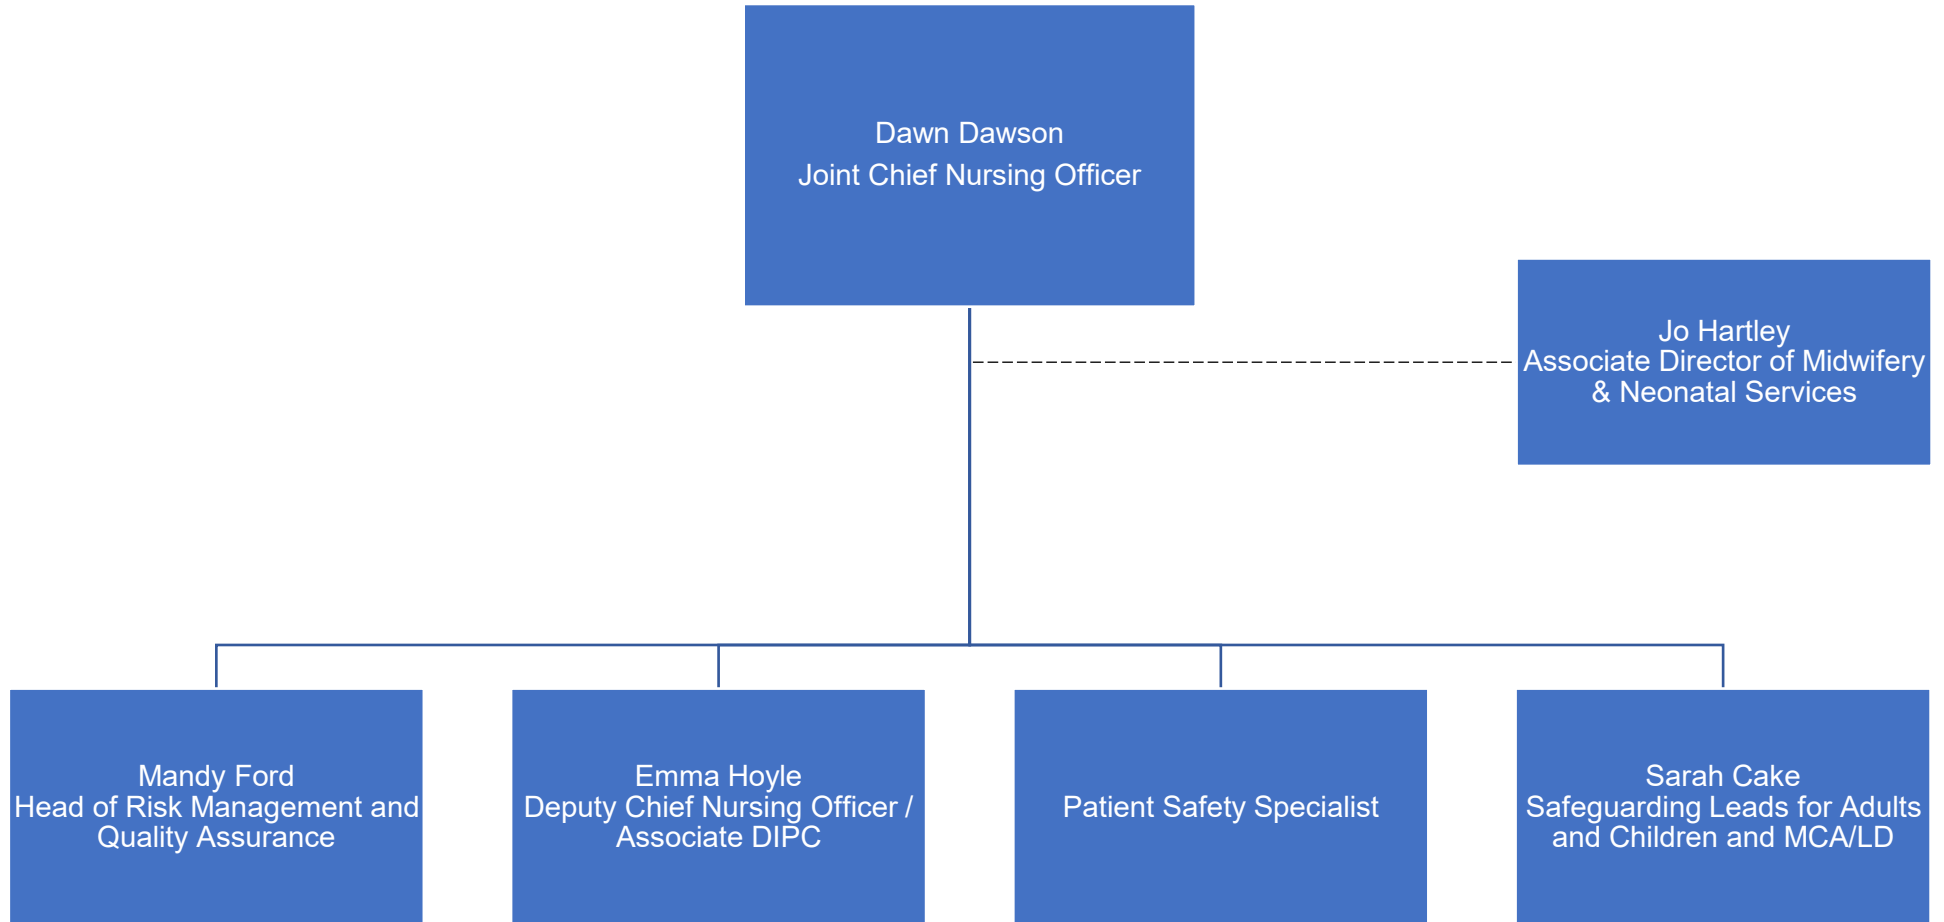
Dawn Dawson
Joint Chief Nursing Officer

Jo Hartley
Associate Director of Midwifery & Neonatal Services

Mandy Ford
Head of Risk Management and Quality Assurance

Emma Hoyle
Deputy Chief Nursing Officer / Associate DIPC

Patient Safety Specialist

Sarah Cake
Safeguarding Leads for Adults and Children and MCA/LD